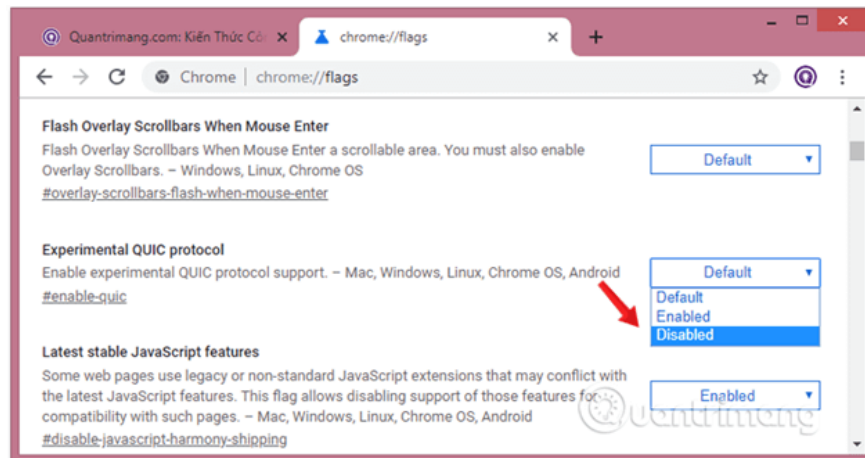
Quantrimang.com: Kiến Thức Cô

chrome://flags

Chrome | chrome://flags

Flash Overlay Scrollbars When Mouse Enter

Flash Overlay Scrollbars When Mouse Enter a scrollable area. You must also enable Overlay Scrollbars. – Windows, Linux, Chrome OS

#overlay-scrollbars-flash-when-mouse-enter

Default

Experimental QUIC protocol

Enable experimental QUIC protocol support. – Mac, Windows, Linux, Chrome OS, Android

#enable-quic

Default

Default
Enabled
Disabled

Latest stable JavaScript features

Some web pages use legacy or non-standard JavaScript extensions that may conflict with the latest JavaScript features. This flag allows disabling support of those features for compatibility with such pages. – Mac, Windows, Linux, Chrome OS, Android

#disable-javascript-harmony-shipping

Enabled

Quantrimang